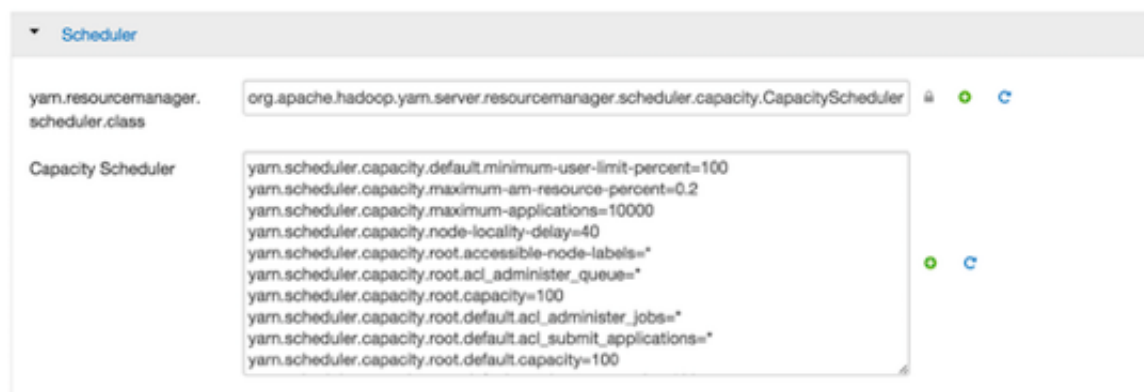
Scheduler

yarn.resourcemanager.scheduler.class

org.apache.hadoop.yarn.server.resourcemanager.scheduler.capacity.CapacityScheduler

Capacity Scheduler

yarn.scheduler.capacity.default.minimum-user-limit-percent=100
yarn.scheduler.capacity.maximum-am-resource-percent=0.2
yarn.scheduler.capacity.maximum-applications=10000
yarn.scheduler.capacity.node-locality-delay=40
yarn.scheduler.capacity.root.accessible-node-labels=*
yarn.scheduler.capacity.root.acl_administer_queue=*
yarn.scheduler.capacity.root.capacity=100
yarn.scheduler.capacity.root.default.acl_administer_jobs=*
yarn.scheduler.capacity.root.default.acl_submit_applications=*
yarn.scheduler.capacity.root.default.capacity=100